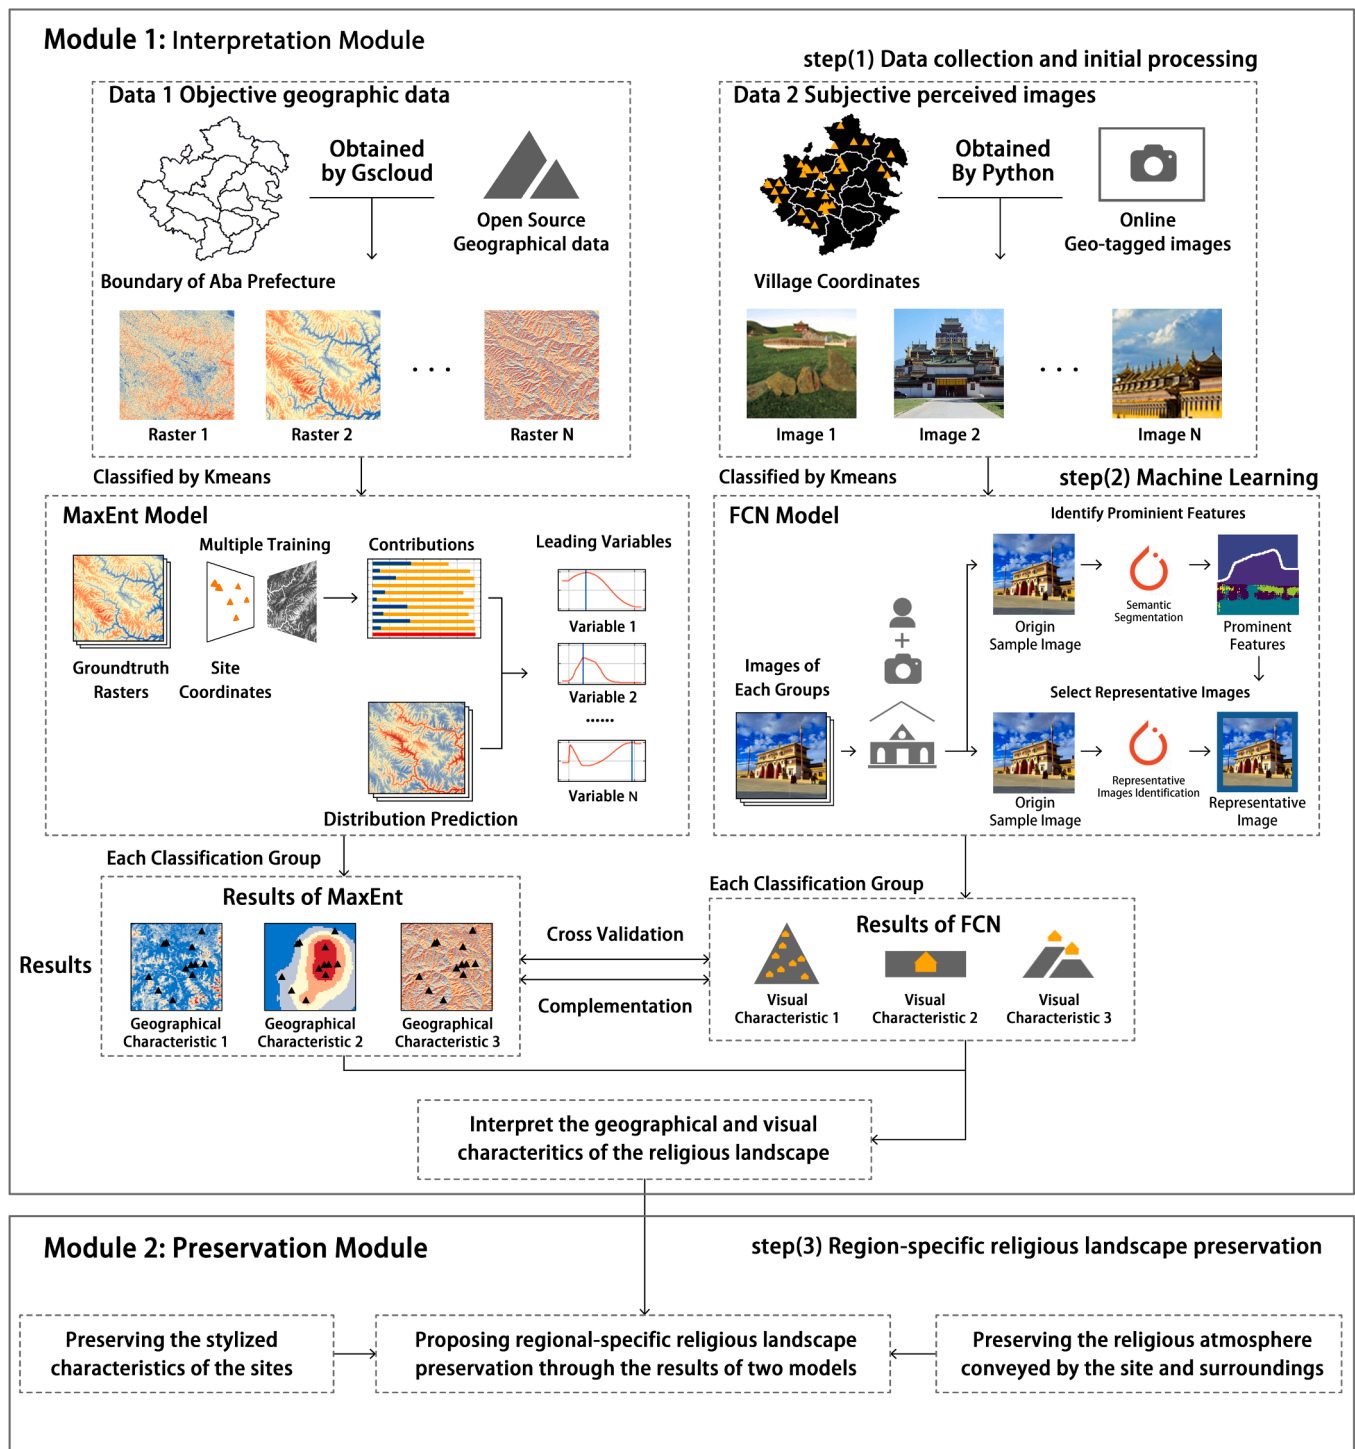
Module 1: Interpretation Module

step(1) Data collection and initial processing

Data 1 Objective geographic data

Obtained by Gscloud

Open Source Geographical data

Boundary of Aba Prefecture

Raster 1

Raster 2

. . .

Raster N

Data 2 Subjective perceived images

Obtained By Python

Online Geo-tagged images

Village Coordinates

Image 1

Image 2

. . .

Image N

Classified by Kmeans

Classified by Kmeans

step(2) Machine Learning

MaxEnt Model

Multiple Training

Contributions

Leading Variables

Groundtruth Rasters

Site Coordinates

Variable 1

Variable 2

......

Variable N

Distribution Prediction

FCN Model

Identify Prominient Features

Images of Each Groups

Origin Sample Image

Semantic Segmentation

Prominent Features

Select Representative Images

Origin Sample Image

Representative Images Identification

Representative Image

Each Classification Group

Results of MaxEnt

Results

Geographical Characteristic 1

Geographical Characteristic 2

Geographical Characteristic 3

Cross Validation

Complementation

Each Classification Group

Results of FCN

Visual Characteristic 1

Visual Characteristic 2

Visual Characteristic 3

Interpret the geographical and visual characteritics of the religious landscape

Module 2: Preservation Module

step(3) Region-specific religious landscape preservation

Preserving the stylized characteristics of the sites

Proposing regional-specific religious landscape preservation through the results of two models

Preserving the religious atmosphere conveyed by the site and surroundings